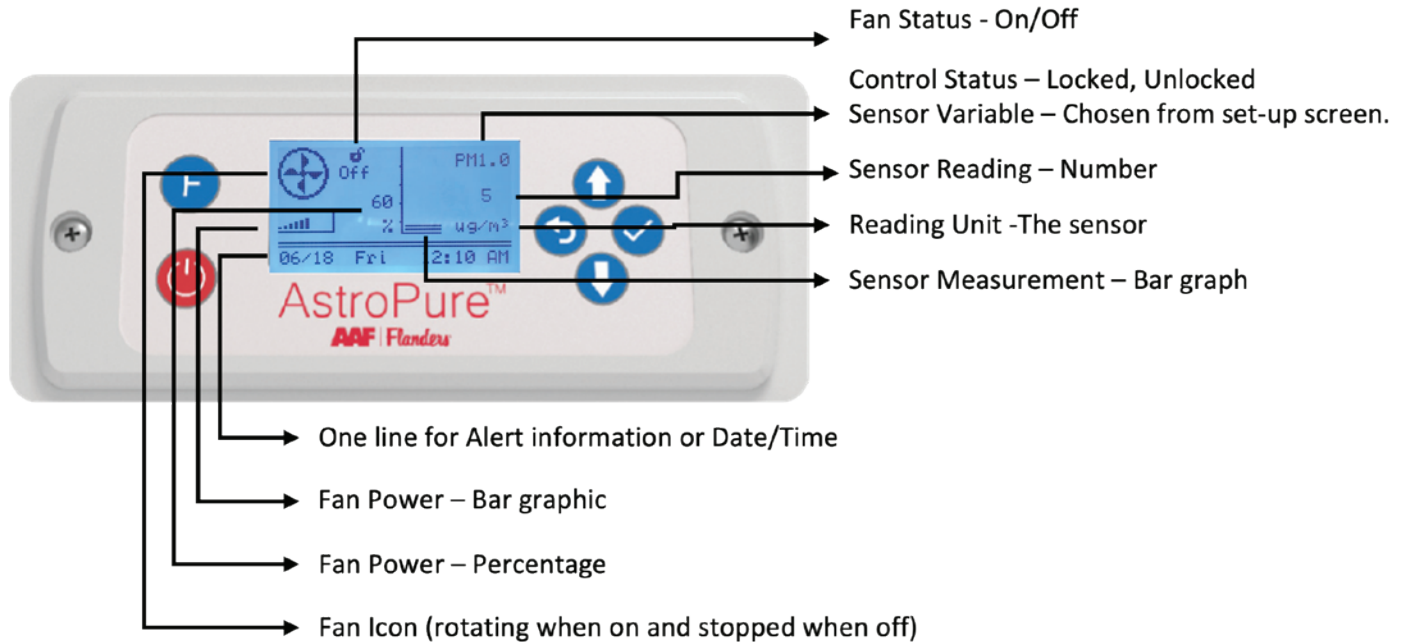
Fan Status - On/Off

Control Status – Locked, Unlocked

Sensor Variable – Chosen from set-up screen.

Off

PM1.0

Sensor Reading – Number

60

5

%

ug/m³

Reading Unit -The sensor

06/18 Fri 12:10 AM

Sensor Measurement – Bar graph

AstroPure™

AAF | Flanders

One line for Alert information or Date/Time

Fan Power – Bar graphic

Fan Power – Percentage

Fan Icon (rotating when on and stopped when off)